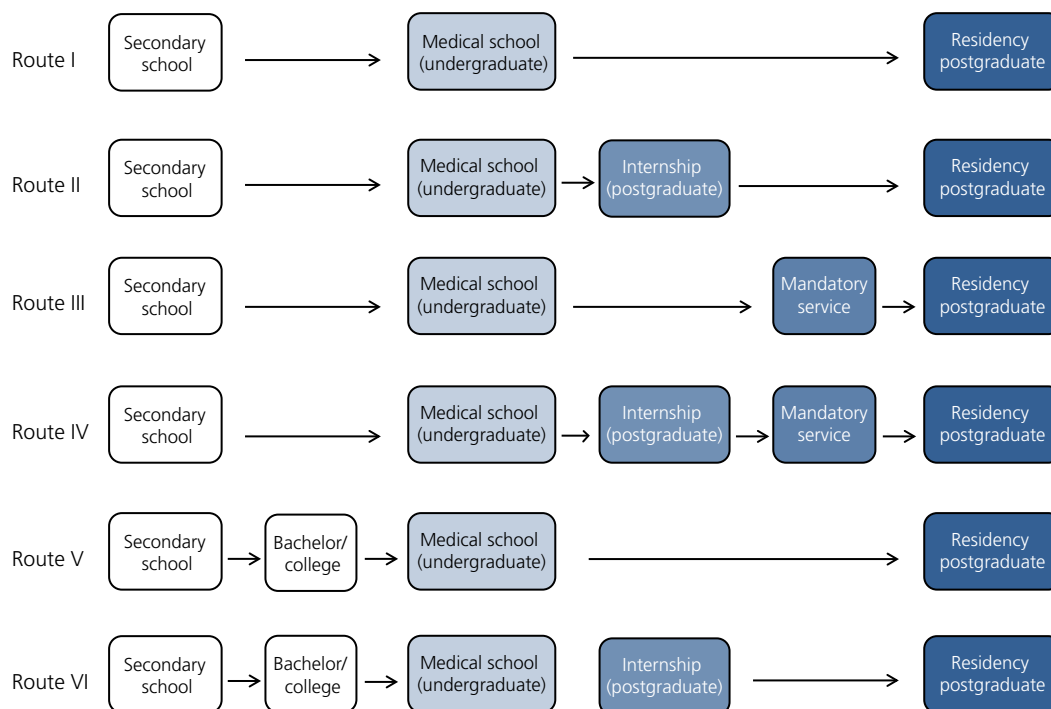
Route I
Secondary school
Medical school (undergraduate)
Residency postgraduate

Route II
Secondary school
Medical school (undergraduate)
Internship (postgraduate)
Residency postgraduate

Route III
Secondary school
Medical school (undergraduate)
Mandatory service
Residency postgraduate

Route IV
Secondary school
Medical school (undergraduate)
Internship (postgraduate)
Mandatory service
Residency postgraduate

Route V
Secondary school
Bachelor/ college
Medical school (undergraduate)
Residency postgraduate

Route VI
Secondary school
Bachelor/ college
Medical school (undergraduate)
Internship (postgraduate)
Residency postgraduate